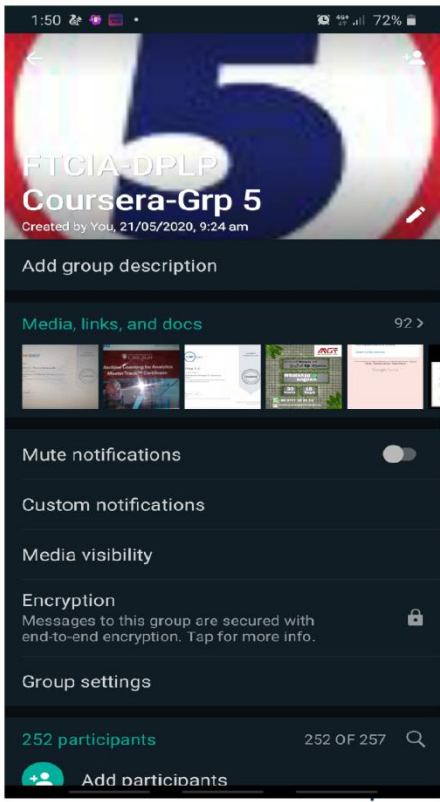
1:50 72%

FTCIA-DPLP
Coursera-Grp 5
Created by You, 21/05/2020, 9:24 am

Add group description

Media, links, and docs 92 >

Mute notifications

Custom notifications

Media visibility

Encryption
Messages to this group are secured with end-to-end encryption. Tap for more info.

Group settings

252 participants 252 OF 257

Add participants